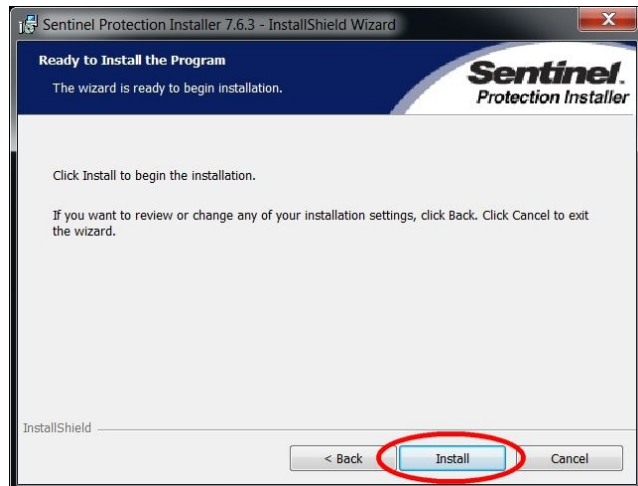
Sentinel Protection Installer 7.6.3 - InstallShield Wizard

Ready to Install the Program

The wizard is ready to begin installation.

Sentinel. Protection Installer

Click Install to begin the installation.

If you want to review or change any of your installation settings, click Back. Click Cancel to exit the wizard.

InstallShield

< Back

Install

Cancel